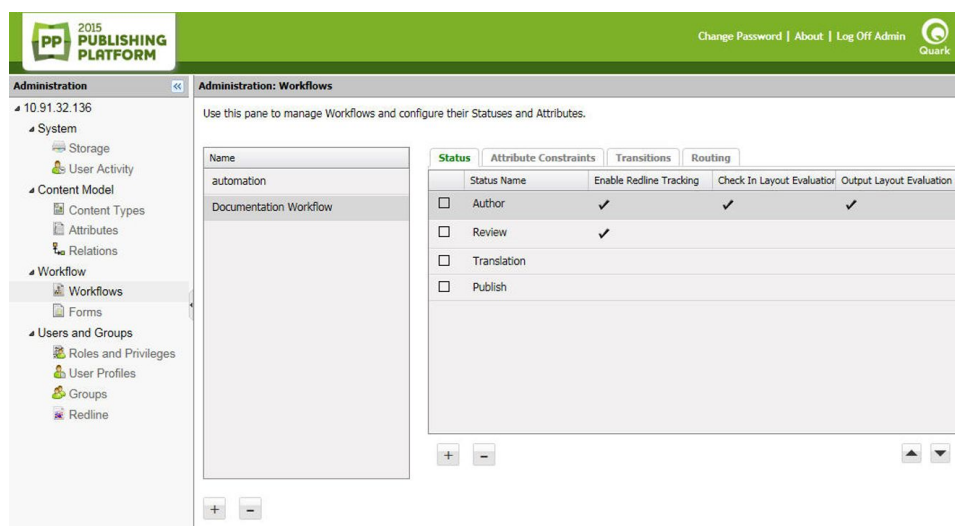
PP 2015 PUBLISHING PLATFORM

Change Password | About | Log Off Admin

Quark

Administration

10.91.32.136
System
Storage
User Activity
Content Model
Content Types
Attributes
Relations
Workflow
Workflows
Forms
Users and Groups
Roles and Privileges
User Profiles
Groups
Redline

Administration: Workflows

Use this pane to manage Workflows and configure their Statuses and Attributes.

| Name |
|---|
| automation |
| Documentation Workflow |

+ –

Status | Attribute Constraints | Transitions | Routing

| | Status Name | Enable Redline Tracking | Check In Layout Evaluatior | Output Layout Evaluation |
|---|---|---|---|---|
| ☐ | Author | ✓ | ✓ | ✓ |
| ☐ | Review | ✓ | | |
| ☐ | Translation | | | |
| ☐ | Publish | | | |

+ –